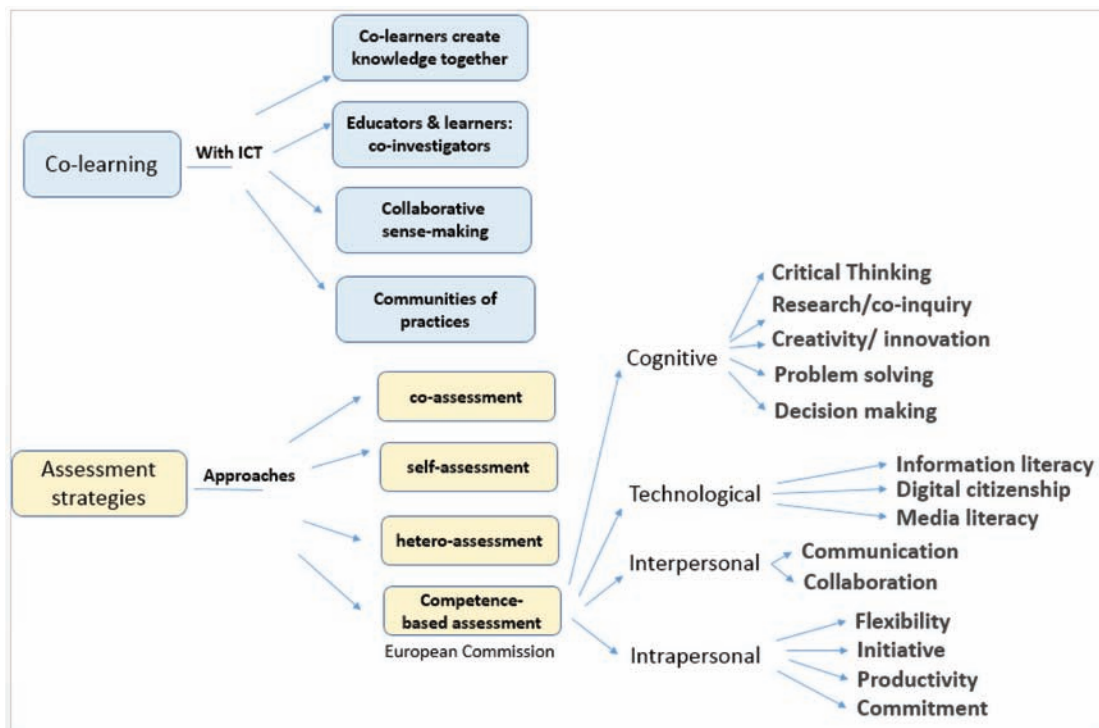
Co-learning

With ICT

Co-learners create knowledge together

Educators & learners: co-investigators

Collaborative sense-making

Communities of practices

Assessment strategies

Approaches

co-assessment

self-assessment

hetero-assessment

Competence-based assessment

European Commission

Cognitive

Critical Thinking

Research/co-inquiry

Creativity/ innovation

Problem solving

Decision making

Technological

Information literacy

Digital citizenship

Media literacy

Interpersonal

Communication

Collaboration

Intrapersonal

Flexibility

Initiative

Productivity

Commitment